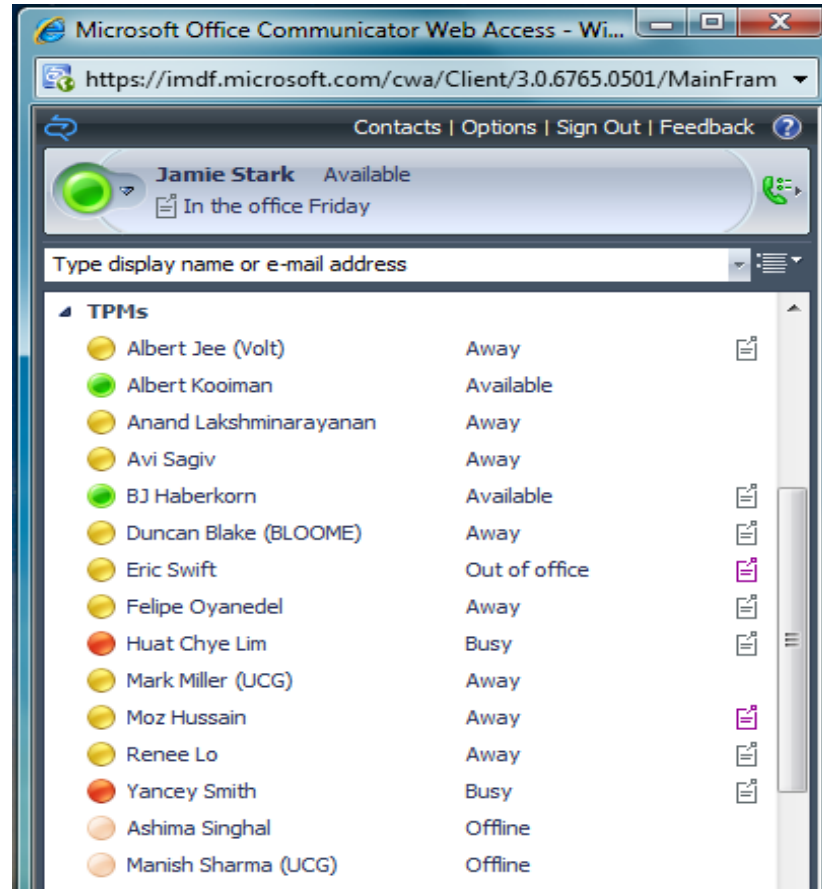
Microsoft Office Communicator Web Access - Wi...

https://imdf.microsoft.com/cwa/Client/3.0.6765.0501/MainFram

Contacts | Options | Sign Out | Feedback

Jamie Stark Available
In the office Friday

Type display name or e-mail address

TPMs

| | |
|---|---|
| Albert Jee (Volt) | Away |
| Albert Kooiman | Available |
| Anand Lakshminarayanan | Away |
| Avi Sagiv | Away |
| BJ Haberkorn | Available |
| Duncan Blake (BLOOME) | Away |
| Eric Swift | Out of office |
| Felipe Oyanedel | Away |
| Huat Chye Lim | Busy |
| Mark Miller (UCG) | Away |
| Moz Hussain | Away |
| Renee Lo | Away |
| Yancey Smith | Busy |
| Ashima Singhal | Offline |
| Manish Sharma (UCG) | Offline |